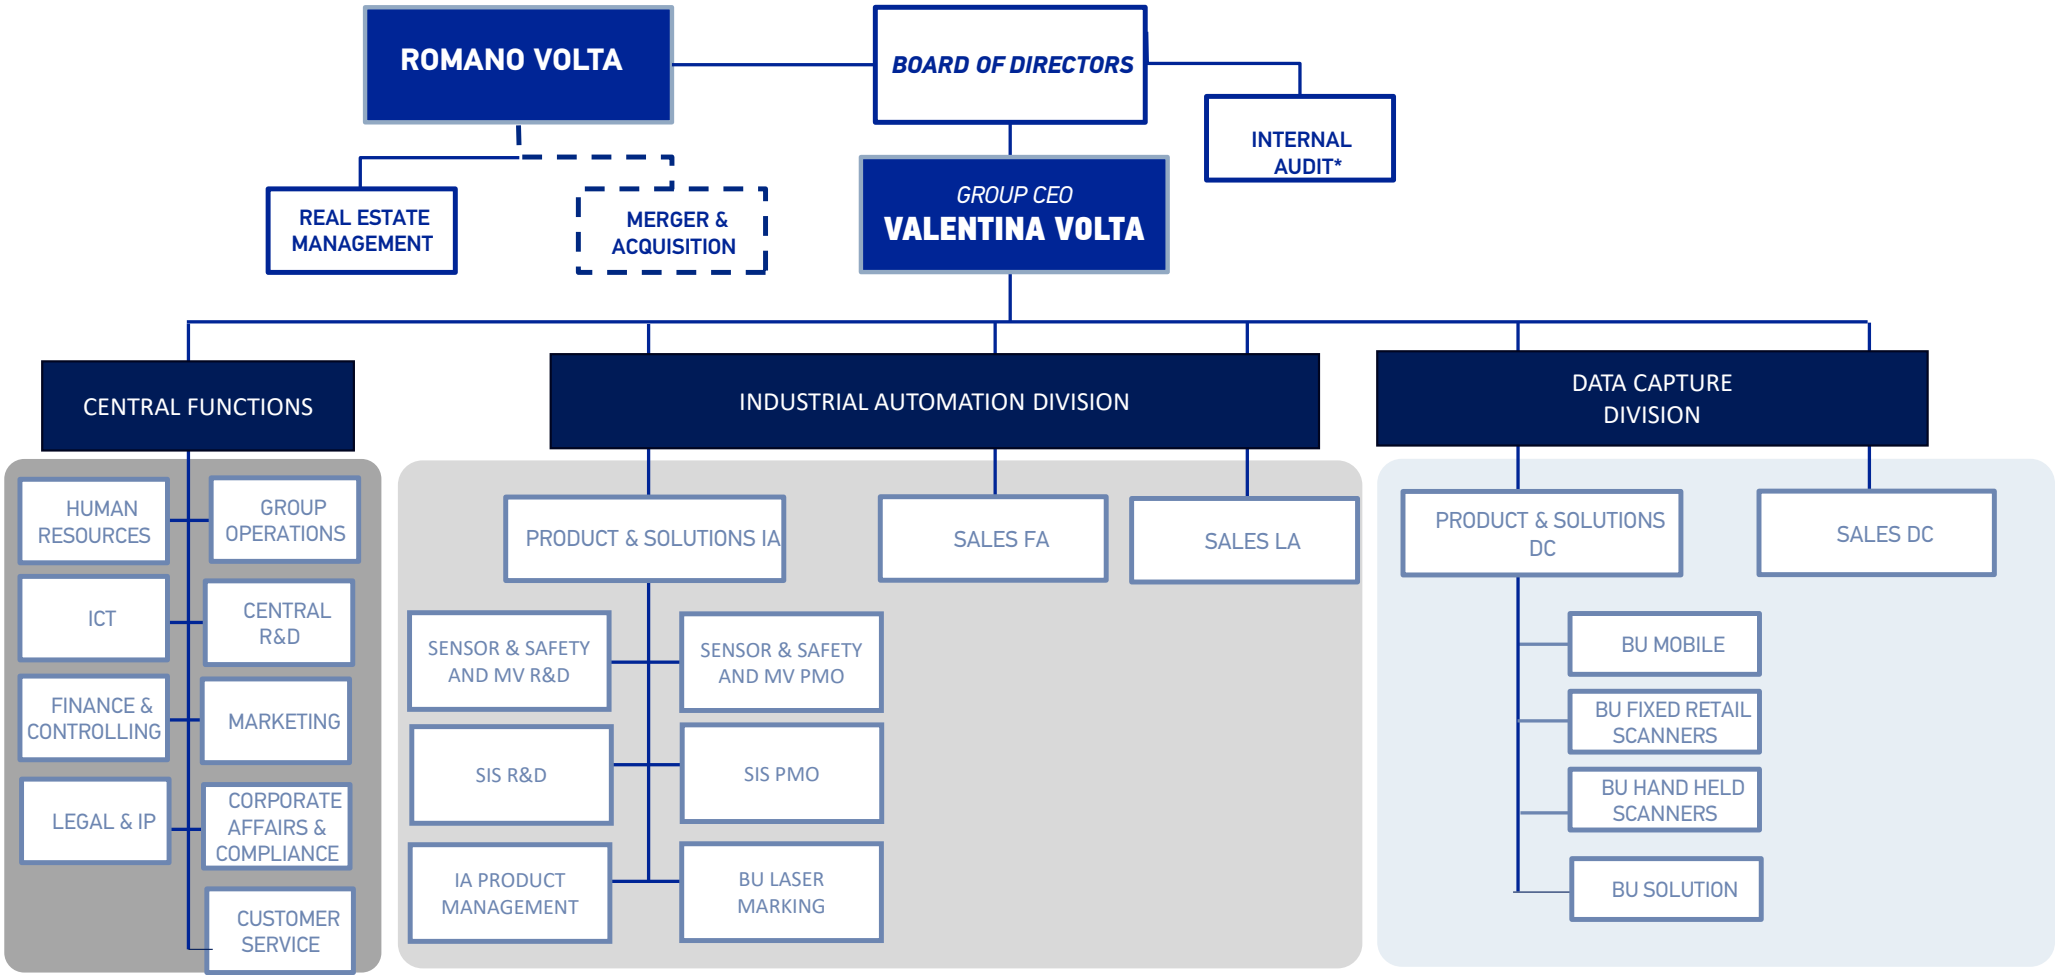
ROMANO VOLTA

BOARD OF DIRECTORS

INTERNAL AUDIT*

REAL ESTATE MANAGEMENT

MERGER & ACQUISITION

GROUP CEO
VALENTINA VOLTA

CENTRAL FUNCTIONS

INDUSTRIAL AUTOMATION DIVISION

DATA CAPTURE DIVISION

HUMAN RESOURCES

GROUP OPERATIONS

ICT

CENTRAL R&D

FINANCE & CONTROLLING

MARKETING

LEGAL & IP

CORPORATE AFFAIRS & COMPLIANCE

CUSTOMER SERVICE

PRODUCT & SOLUTIONS IA

SALES FA

SALES LA

SENSOR & SAFETY AND MV R&D

SENSOR & SAFETY AND MV PMO

SIS R&D

SIS PMO

IA PRODUCT MANAGEMENT

BU LASER MARKING

PRODUCT & SOLUTIONS DC

SALES DC

BU MOBILE

BU FIXED RETAIL SCANNERS

BU HAND HELD SCANNERS

BU SOLUTION